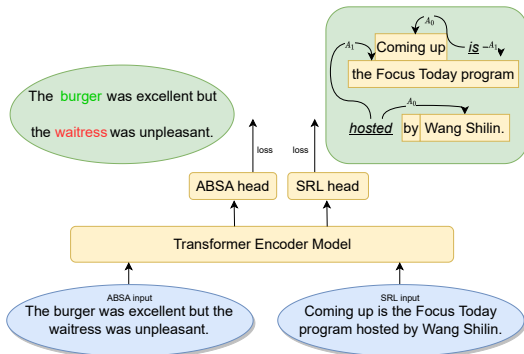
The burger was excellent but the waitress was unpleasant.

$A_0$

$A_1$ Coming up is $A_1$

the Focus Today program

$A_0$

hosted by Wang Shilin.

loss

loss

ABSA head

SRL head

Transformer Encoder Model

ABSA input
The burger was excellent but the waitress was unpleasant.

SRL input
Coming up is the Focus Today program hosted by Wang Shilin.